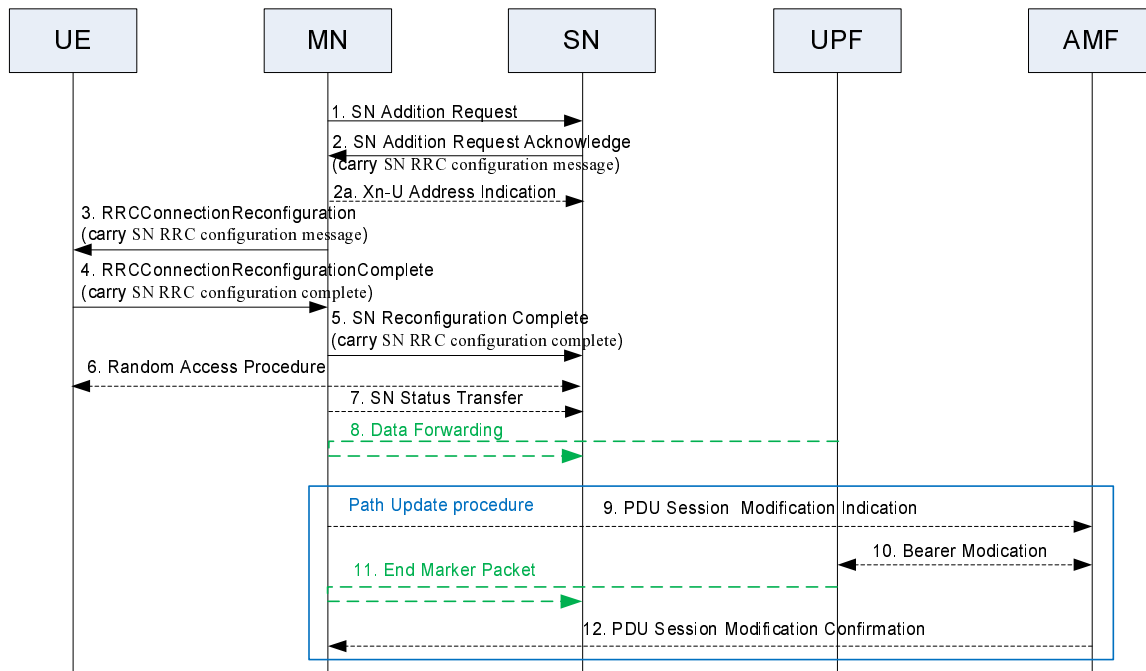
UE

MN

SN

UPF

AMF

1. SN Addition Request

2. SN Addition Request Acknowledge (carry SN RRC configuration message)

2a. Xn-U Address Indication

3. RRCConnectionReconfiguration (carry SN RRC configuration message)

4. RRCConnectionReconfigurationComplete (carry SN RRC configuration complete)

5. SN Reconfiguration Complete (carry SN RRC configuration complete)

6. Random Access Procedure

7. SN Status Transfer

8. Data Forwarding

Path Update procedure

9. PDU Session Modification Indication

10. Bearer Modication

11. End Marker Packet

12. PDU Session Modification Confirmation